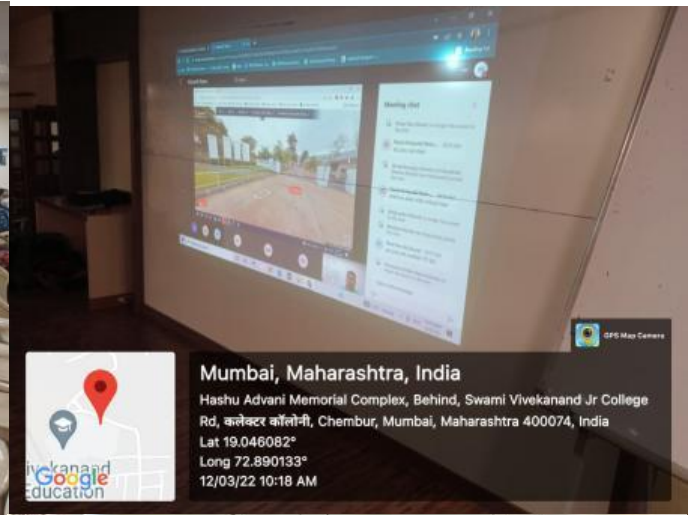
Meeting chat

GPS Map Camera

Mumbai, Maharashtra, India

Hashu Advani Memorial Complex, Behind, Swami Vivekanand Jr College Rd, कलेक्टर कॉलोनी, Chembur, Mumbai, Maharashtra 400074, India

Lat 19.046082°

Long 72.890133°

12/03/22 10:18 AM

vivekanand
Education

Google